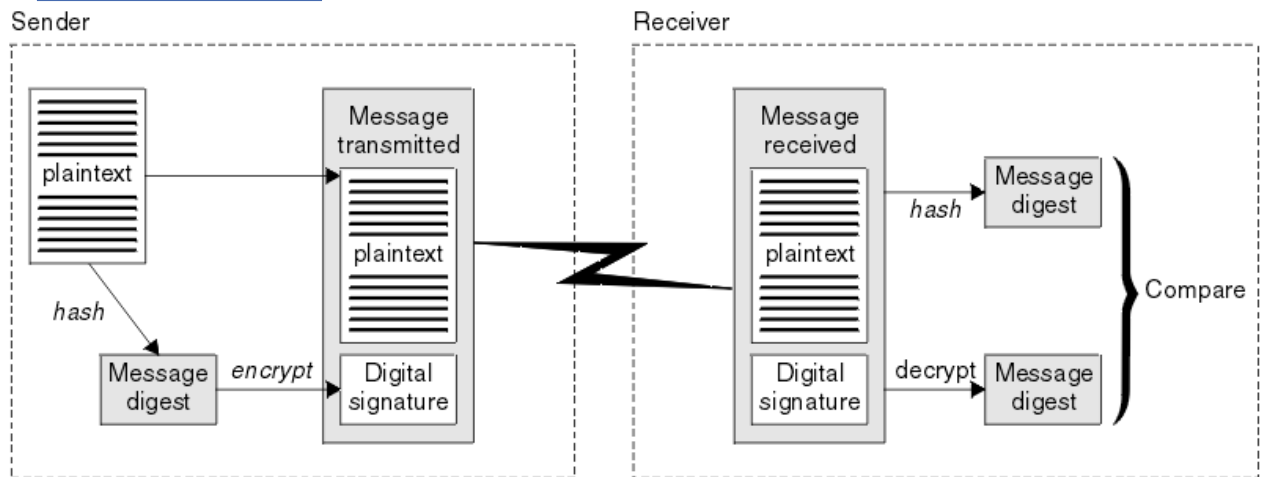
Sender

plaintext

hash

Message digest

encrypt

Message transmitted

plaintext

Digital signature

Receiver

Message received

plaintext

Digital signature

hash

Message digest

decrypt

Message digest

Compare